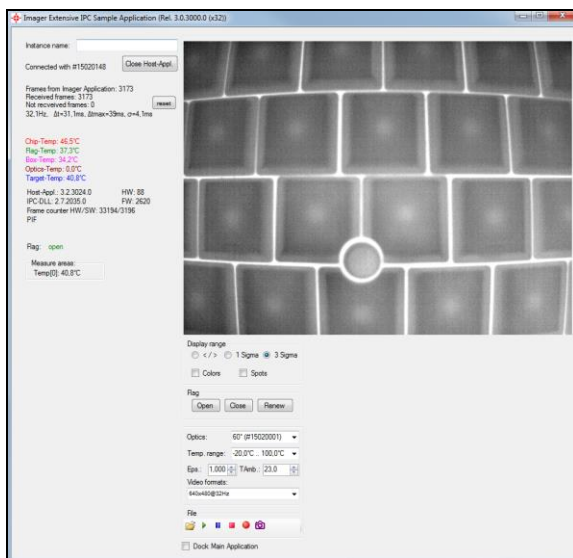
Imager Extensive IPC Sample Application (Rel. 3.0.3000.0 (x32))

Instance name:

Connected with #15020148 Close Host-Appl.

Frames from Imager Application: 3173
Received frames: 3173
Not received frames: 0
32.1Hz, Δt=31.1ms, Δtmax=39ms, σ=4.1ms

reset

Chip-Temp: 46.5°C
Flag-Temp: 37.3°C
Box-Temp: 34.2°C
Optics-Temp: 0.0°C
Target-Temp: 40.8°C

Host-Appl.: 3.2.3024.0 HW: 88
IPC-DLL: 2.7.2035.0 FW: 2620
Frame counter HW/SW: 33194/3196
PIF

Flag: open

Measure areas:
Temp[0]: 40.8°C

Display range
</> 1 Sigma 3 Sigma
Colors Spots

Flag
Open Close Renew

Optics: 60° (#15020001)
Temp. range: -20.0°C .. 100.0°C
Eps.: 1.000 TAmb.: 23.0
Video formats:
640x480@32Hz

File

Dock Main Application